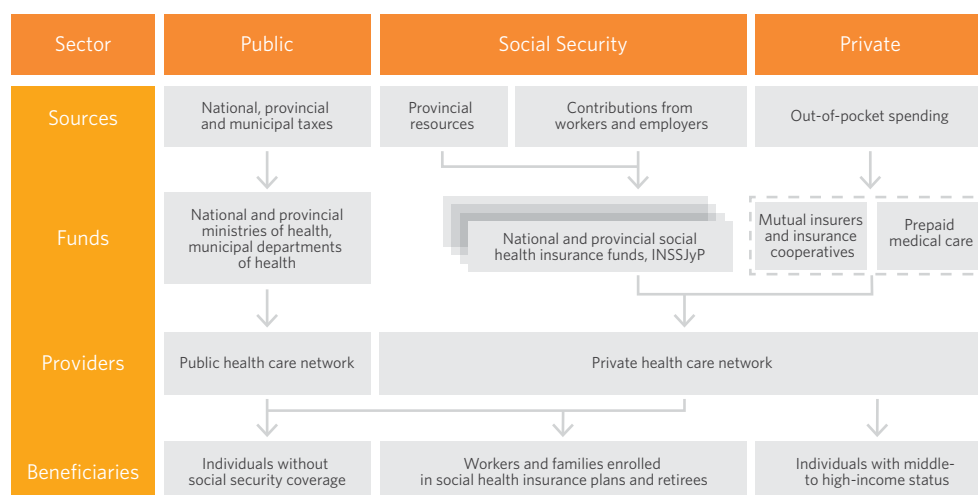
Sector

Public

Social Security

Private

Sources

National, provincial and municipal taxes

Provincial resources

Contributions from workers and employers

Out-of-pocket spending

Funds

National and provincial ministries of health, municipal departments of health

National and provincial social health insurance funds, INSSJyP

Mutual insurers and insurance cooperatives

Prepaid medical care

Providers

Public health care network

Private health care network

Beneficiaries

Individuals without social security coverage

Workers and families enrolled in social health insurance plans and retirees

Individuals with middle- to high-income status